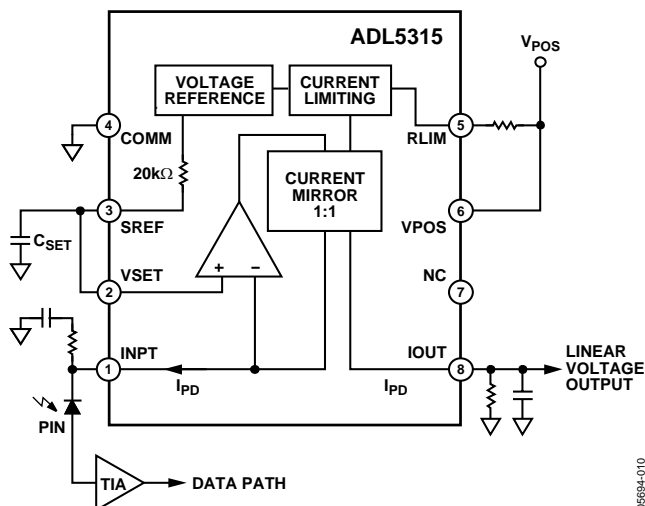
ADL5315

$V_{POS}$

VOLTAGE REFERENCE

CURRENT LIMITING

4 COMM

5 RLIM

20kΩ

CURRENT MIRROR 1:1

3 SREF

$C_{SET}$

6 VPOS

+ −

2 VSET

NC 7

1 INPT

IOUT 8

$I_{PD}$

$I_{PD}$

LINEAR VOLTAGE OUTPUT

PIN

TIA

DATA PATH

05694-010